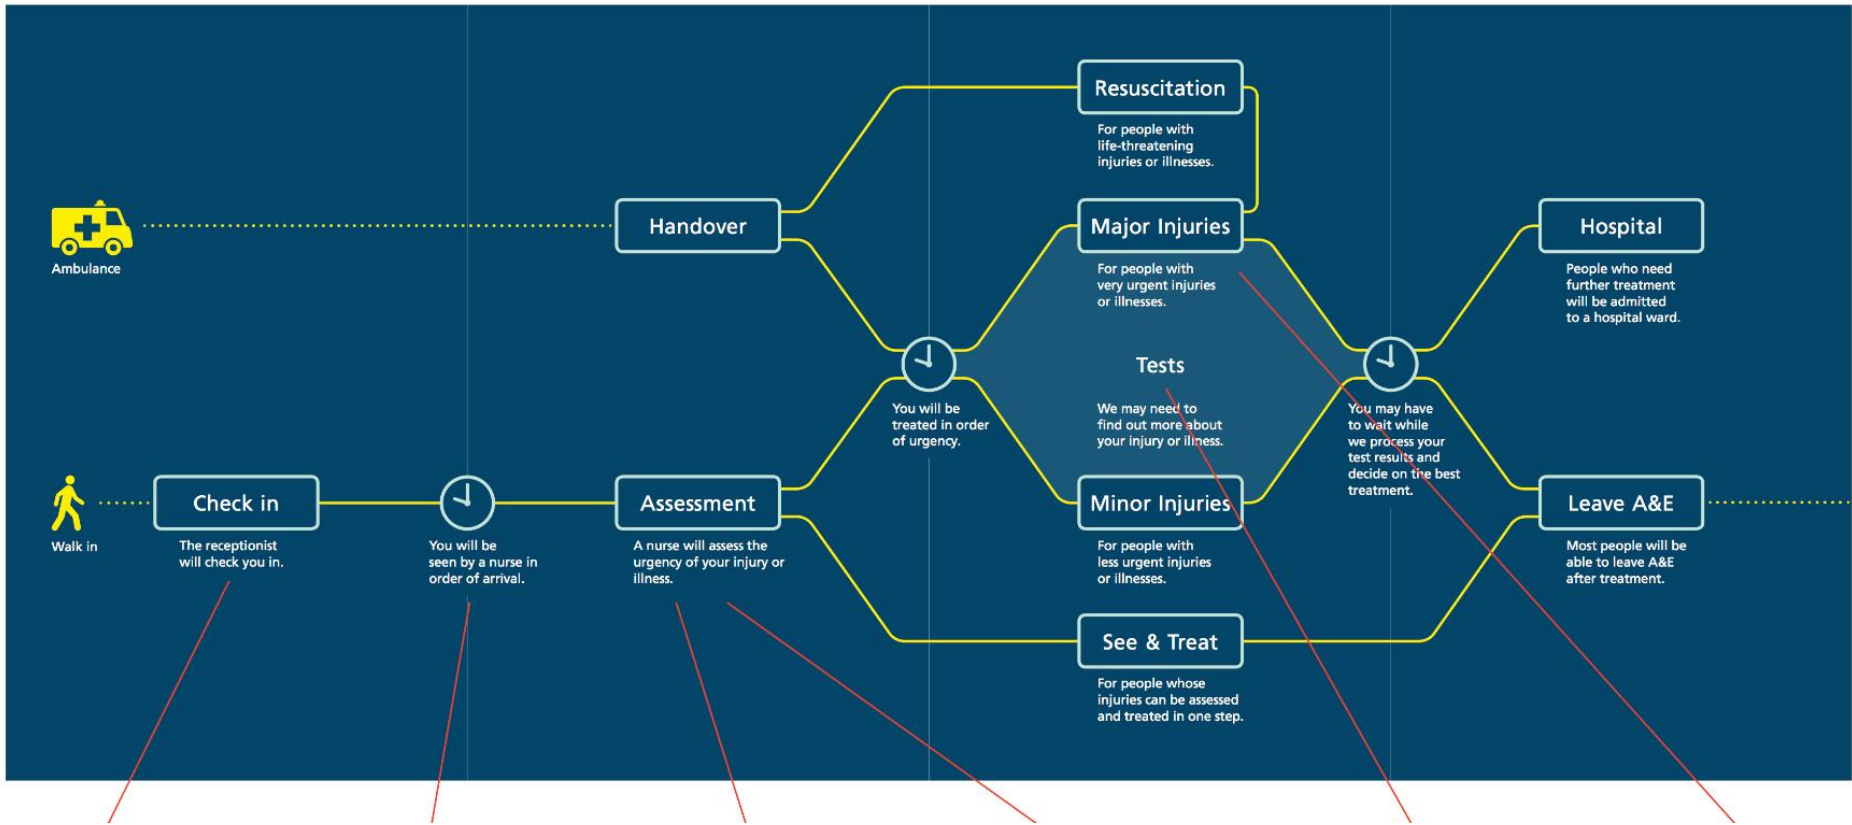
Ambulance

Handover

Resuscitation

For people with life-threatening injuries or illnesses.

Major Injuries

For people with very urgent injuries or illnesses.

Tests

We may need to find out more about your injury or illness.

Hospital

People who need further treatment will be admitted to a hospital ward.

You will be treated in order of urgency.

You may have to wait while we process your test results and decide on the best treatment.

Walk in

Check in

The receptionist will check you in.

You will be seen by a nurse in order of arrival.

Assessment

A nurse will assess the urgency of your injury or illness.

Minor Injuries

For people with less urgent injuries or illnesses.

Leave A&E

Most people will be able to leave A&E after treatment.

See & Treat

For people whose injuries can be assessed and treated in one step.